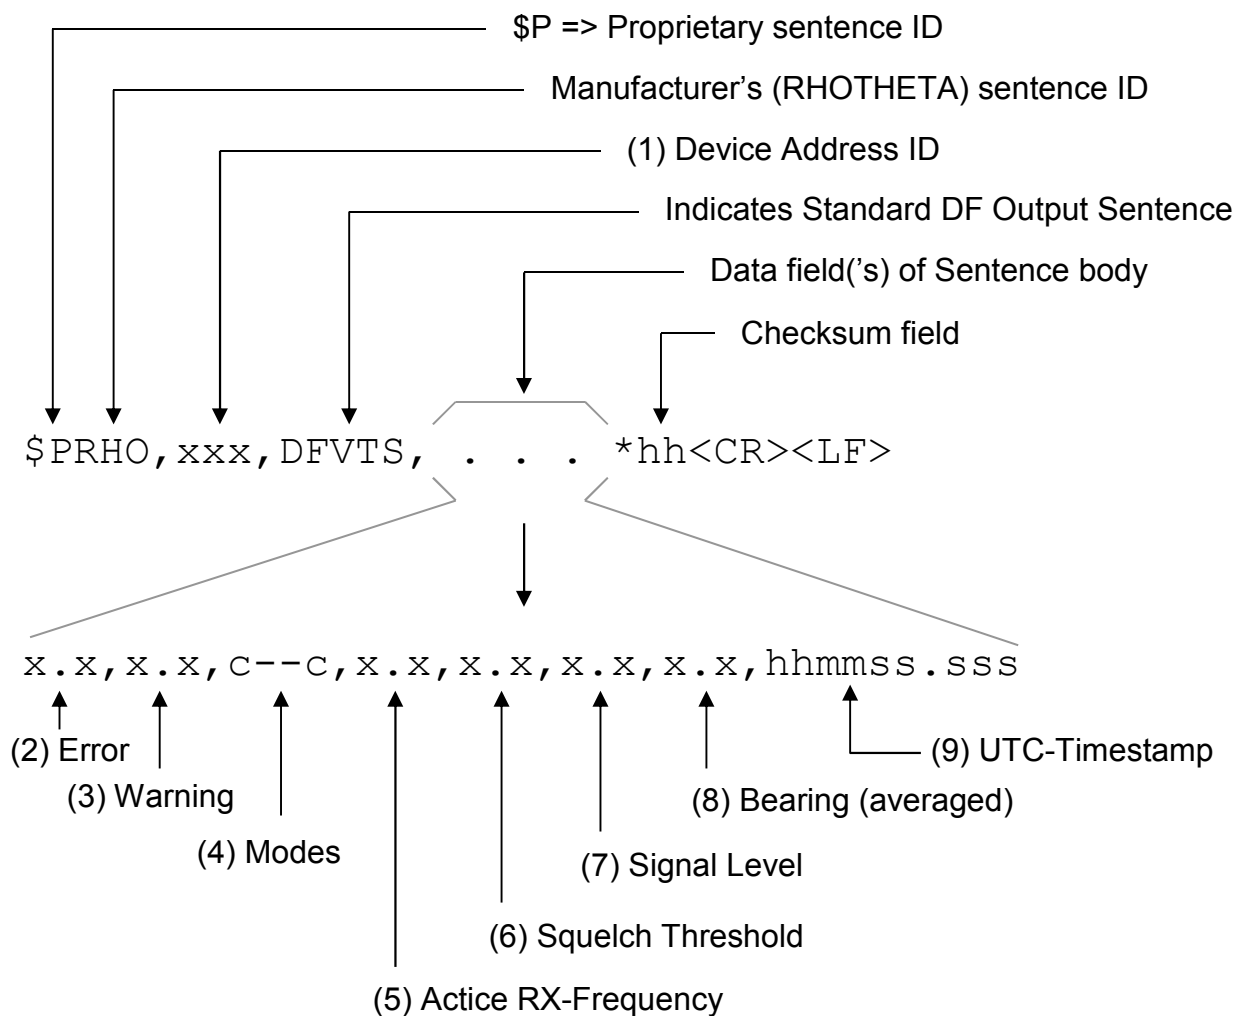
$P => Proprietary sentence ID

Manufacturer's (RHOTHETA) sentence ID

(1) Device Address ID

Indicates Standard DF Output Sentence

Data field('s) of Sentence body

Checksum field

$PRHO,xxx,DFVTS, . . . *hh<CR><LF>

x.x,x.x,c--c,x.x,x.x,x.x,x.x,hhmmss.sss

(2) Error

(3) Warning

(4) Modes

(5) Actice RX-Frequency

(6) Squelch Threshold

(7) Signal Level

(8) Bearing (averaged)

(9) UTC-Timestamp